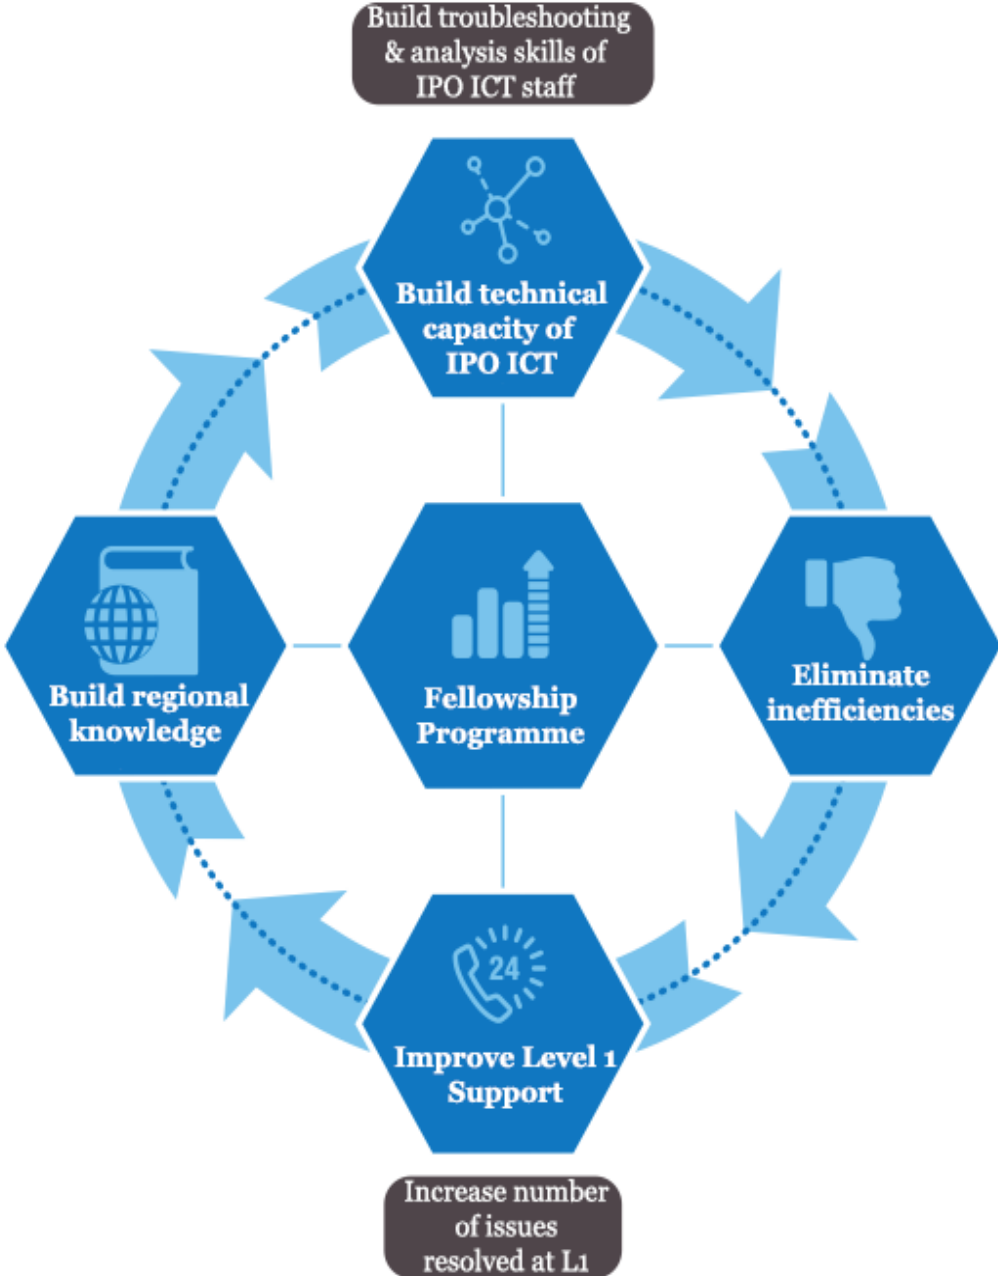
Build troubleshooting & analysis skills of IPO ICT staff

Build technical capacity of IPO ICT

Build regional knowledge

Fellowship Programme

Eliminate inefficiencies

24

Improve Level 1 Support

Increase number of issues resolved at L1